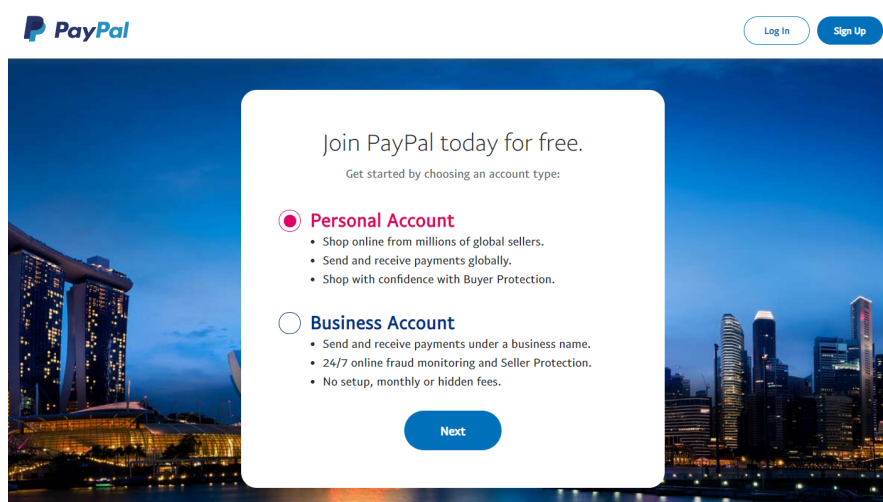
PayPal

Log In

Sign Up

Join PayPal today for free.

Get started by choosing an account type:

Personal Account

- Shop online from millions of global sellers.
- Send and receive payments globally.
- Shop with confidence with Buyer Protection.

Business Account

- Send and receive payments under a business name.
- 24/7 online fraud monitoring and Seller Protection.
- No setup, monthly or hidden fees.

Next